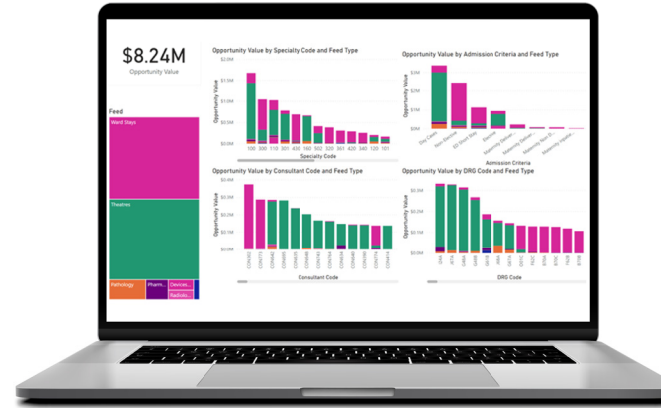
$8.24M
Opportunity Value

Feed

Ward Stays

Theatres

Pathology
Pharm...
Devices...
Radiolo...

Opportunity Value by Specialty Code and Feed Type

$2.0M
$1.5M
$1.0M
$0.5M
$0.0M

Opportunity Value

100 300 110 301 430 160 502 320 340 120 101

Specialty Code

Opportunity Value by Admission Criteria and Feed Type

Opportunity Value

Day Case
Non Elective
ED Short Stay
Elective

Admission Criteria

Opportunity Value by Consultant Code and Feed Type

$0.6M
$0.4M
$0.2M
$0.0M

Opportunity Value

Consultant Code

Opportunity Value by DRG Code and Feed Type

$0.6M
$0.4M
$0.2M
$0.0M

Opportunity Value

DRG Code